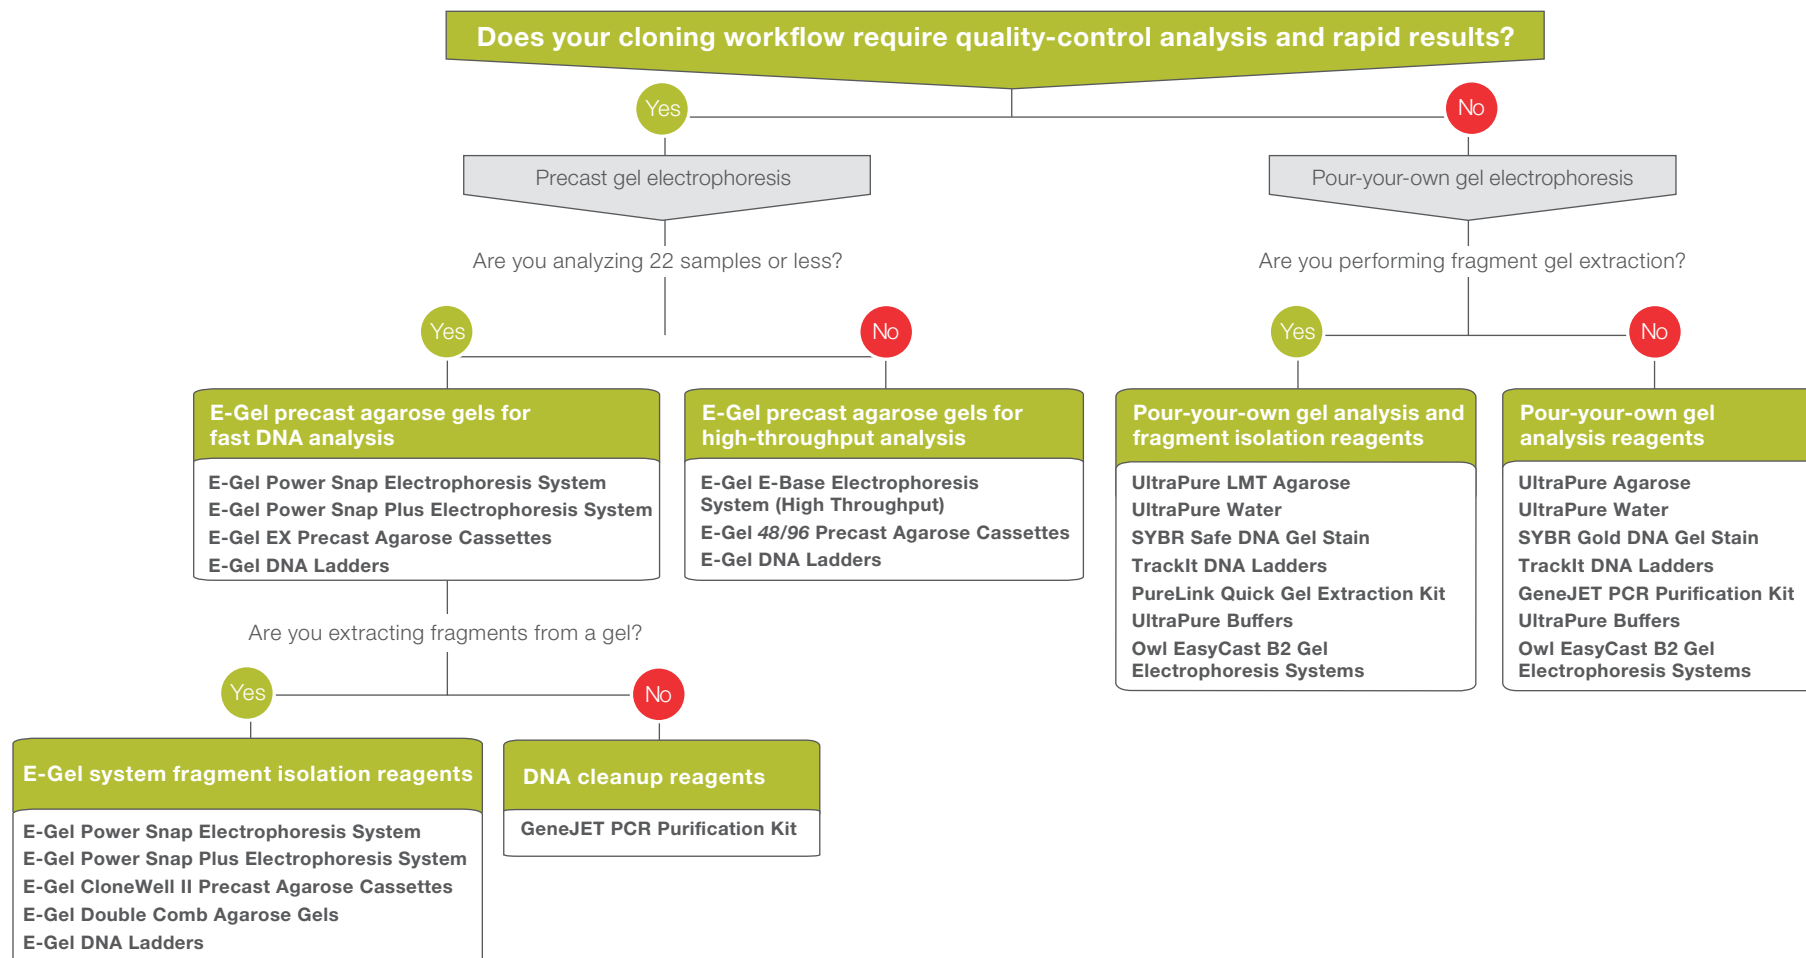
Does your cloning workflow require quality-control analysis and rapid results?

Yes

No

Precast gel electrophoresis

Pour-your-own gel electrophoresis

Are you analyzing 22 samples or less?

Are you performing fragment gel extraction?

Yes

No

Yes

No

E-Gel precast agarose gels for fast DNA analysis

E-Gel Power Snap Electrophoresis System
E-Gel Power Snap Plus Electrophoresis System
E-Gel EX Precast Agarose Cassettes
E-Gel DNA Ladders

E-Gel precast agarose gels for high-throughput analysis

E-Gel E-Base Electrophoresis System (High Throughput)
E-Gel 48/96 Precast Agarose Cassettes
E-Gel DNA Ladders

Pour-your-own gel analysis and fragment isolation reagents

UltraPure LMT Agarose
UltraPure Water
SYBR Safe DNA Gel Stain
TrackIt DNA Ladders
PureLink Quick Gel Extraction Kit
UltraPure Buffers
Owl EasyCast B2 Gel Electrophoresis Systems

Pour-your-own gel analysis reagents

UltraPure Agarose
UltraPure Water
SYBR Gold DNA Gel Stain
TrackIt DNA Ladders
GeneJET PCR Purification Kit
UltraPure Buffers
Owl EasyCast B2 Gel Electrophoresis Systems

Are you extracting fragments from a gel?

Yes

No

E-Gel system fragment isolation reagents

E-Gel Power Snap Electrophoresis System
E-Gel Power Snap Plus Electrophoresis System
E-Gel CloneWell II Precast Agarose Cassettes
E-Gel Double Comb Agarose Gels
E-Gel DNA Ladders

DNA cleanup reagents

GeneJET PCR Purification Kit